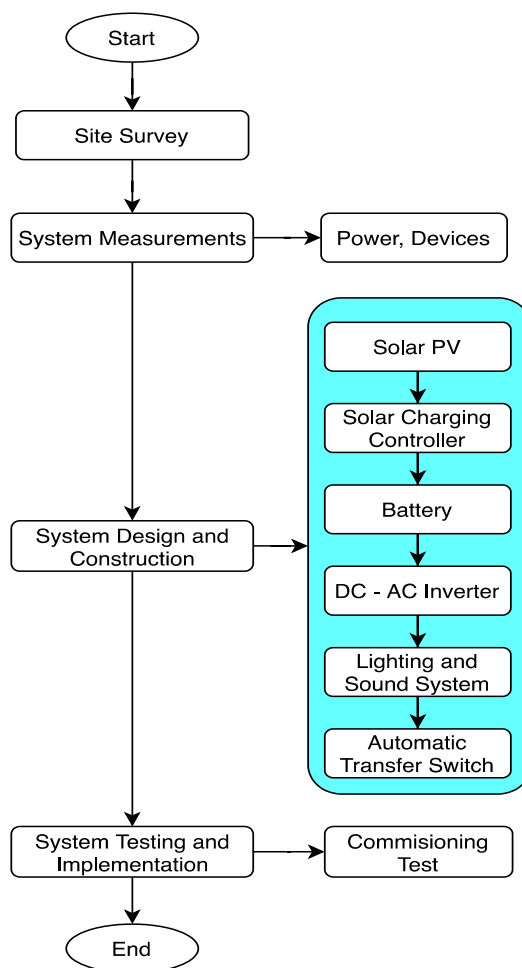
Start

Site Survey

System Measurements

Power, Devices

Solar PV

Solar Charging Controller

Battery

DC - AC Inverter

Lighting and Sound System

Automatic Transfer Switch

System Design and Construction

System Testing and Implementation

Commisioning Test

End